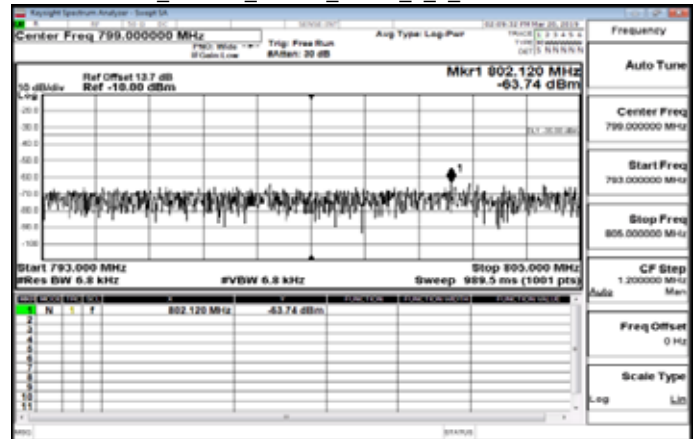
Keysight Spectrum Analyzer - Swept SA
Center Freq 799.000000 MHz
PNO: Wide
IFGain:Low
Trig: Free Run
#Atten: 30 dB
Avg Type: Log-Pwr
02:09:32 PM Mar 20, 2019
TRACE 1 2 3 4 5 6
TYPE
DET S N N N N N
Frequency

Auto Tune

Ref Offset 13.7 dB
10 dB/div Ref -10.00 dBm
Log
Mkr1 802.120 MHz
-63.74 dBm
-20.0
-30.0
-40.0
-50.0
-60.0
-70.0
-80.0
-90.0
-100
DL1 -30.00 dBm
1

Center Freq
799.000000 MHz

Start Freq
793.000000 MHz

Stop Freq
805.000000 MHz

Start 793.000 MHz
#Res BW 6.8 kHz
#VBW 6.8 kHz
Stop 805.000 MHz
Sweep 989.5 ms (1001 pts)

CF Step
1.200000 MHz
Auto Man

| MKR | MODE | TRC | SCL | X | Y | FUNCTION | FUNCTION WIDTH | FUNCTION VALUE |
|---|---|---|---|---|---|---|---|---|
| 1 | N | 1 | f | 802.120 MHz | -63.74 dBm | | | |
| 2 | | | | | | | | |
| 3 | | | | | | | | |
| 4 | | | | | | | | |
| 5 | | | | | | | | |
| 6 | | | | | | | | |
| 7 | | | | | | | | |
| 8 | | | | | | | | |
| 9 | | | | | | | | |
| 10 | | | | | | | | |
| 11 | | | | | | | | |

Freq Offset
0 Hz

Scale Type
Log Lin

MSG
STATUS